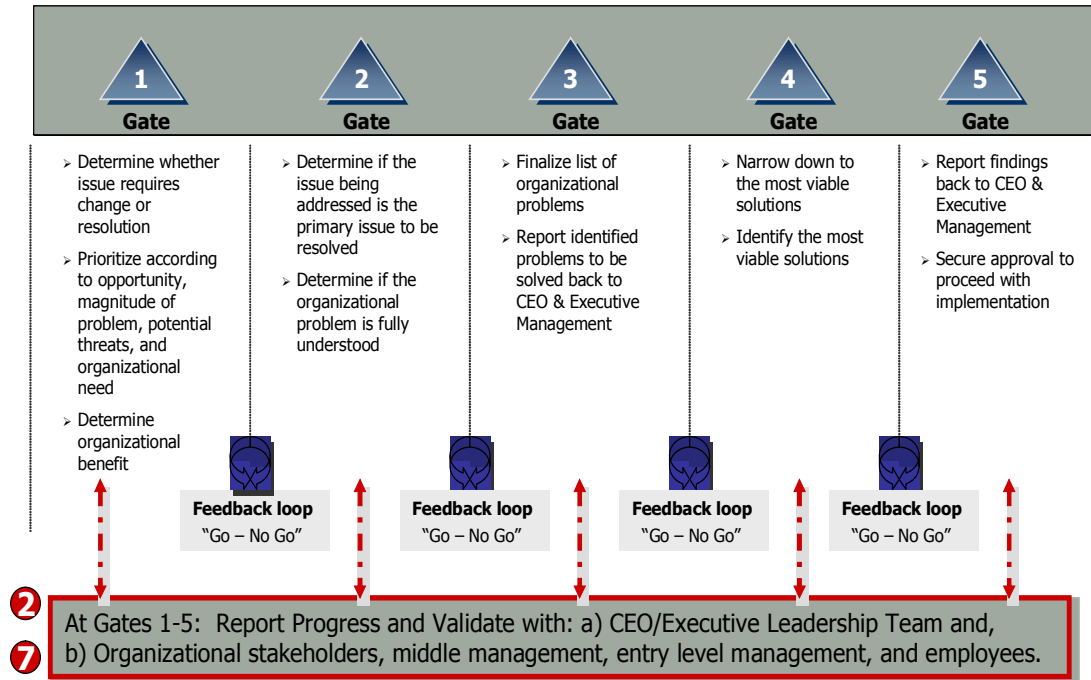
1
Gate

2
Gate

3
Gate

4
Gate

5
Gate

- Determine whether issue requires change or resolution
- Prioritize according to opportunity, magnitude of problem, potential threats, and organizational need
- Determine organizational benefit

- Determine if the issue being addressed is the primary issue to be resolved
- Determine if the organizational problem is fully understood

- Finalize list of organizational problems
- Report identified problems to be solved back to CEO & Executive Management

- Narrow down to the most viable solutions
- Identify the most viable solutions

- Report findings back to CEO & Executive Management
- Secure approval to proceed with implementation

Feedback loop
"Go – No Go"

Feedback loop
"Go – No Go"

Feedback loop
"Go – No Go"

Feedback loop
"Go – No Go"

2
7
At Gates 1-5: Report Progress and Validate with: a) CEO/Executive Leadership Team and, b) Organizational stakeholders, middle management, entry level management, and employees.